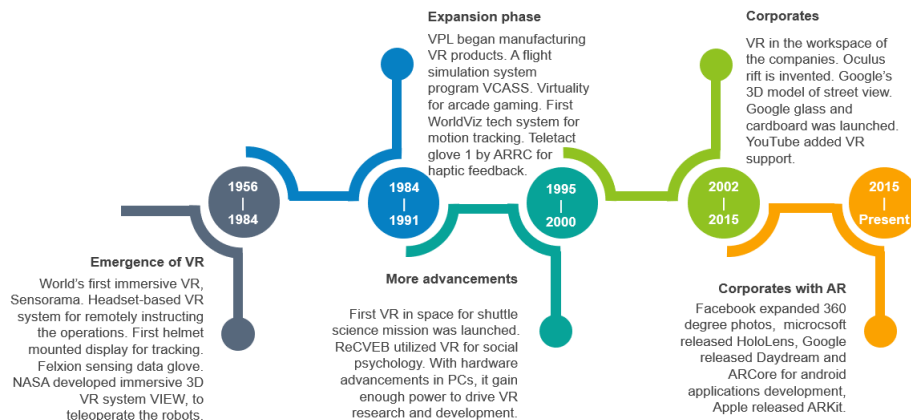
Expansion phase

VPL began manufacturing VR products. A flight simulation system program VCASS. Virtuality for arcade gaming. First WorldViz tech system for motion tracking. Teletact glove 1 by ARRC for haptic feedback.

Corporates

VR in the workspace of the companies. Oculus rift is invented. Google's 3D model of street view. Google glass and cardboard was launched. YouTube added VR support.

1956
|
1984

1984
|
1991

1995
|
2000

2002
|
2015

2015
|
Present

Emergence of VR

World's first immersive VR, Sensorama. Headset-based VR system for remotely instructing the operations. First helmet mounted display for tracking. Felxion sensing data glove. NASA developed immersive 3D VR system VIEW, to teleoperate the robots.

More advancements

First VR in space for shuttle science mission was launched. ReCVEB utilized VR for social psychology. With hardware advancements in PCs, it gain enough power to drive VR research and development.

Corporates with AR

Facebook expanded 360 degree photos, microcsoft released HoloLens, Google released Daydream and ARCore for android applications development, Apple released ARKit.